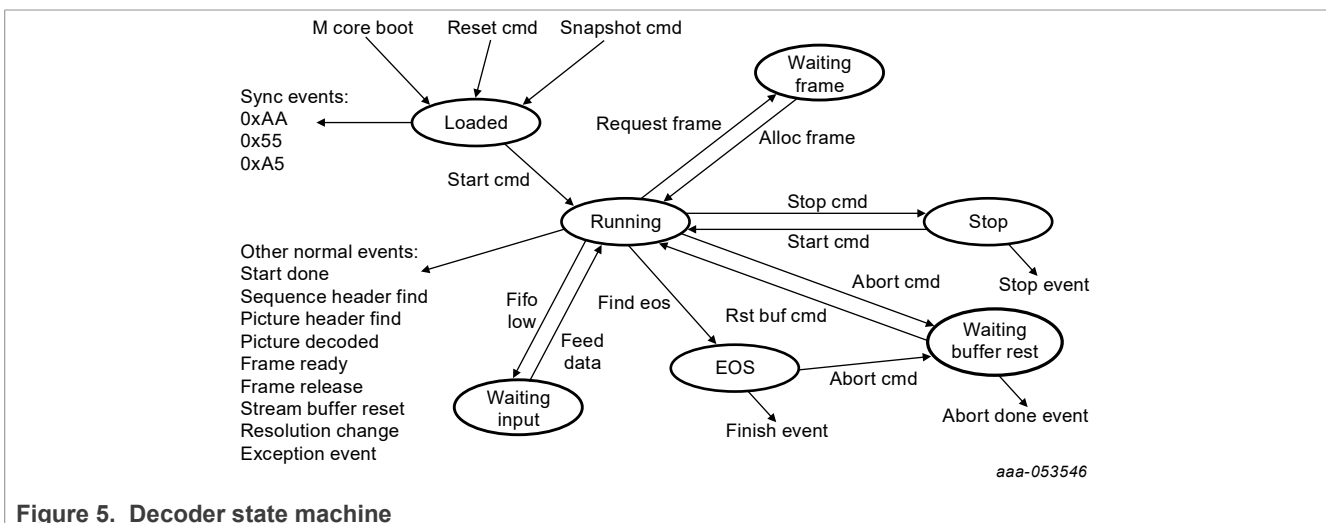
M core boot
Reset cmd
Snapshot cmd

Sync events:
0xAA
0x55
0xA5

Loaded

Start cmd

Waiting frame

Request frame
Alloc frame

Running

Stop cmd
Start cmd

Stop

Stop event

Other normal events:
Start done
Sequence header find
Picture header find
Picture decoded
Frame ready
Frame release
Stream buffer reset
Resolution change
Exception event

Fifo low
Feed data

Waiting input

Find eos
Rst buf cmd
Abort cmd

EOS

Abort cmd

Waiting buffer rest

Finish event
Abort done event

aaa-053546

Figure 5. Decoder state machine